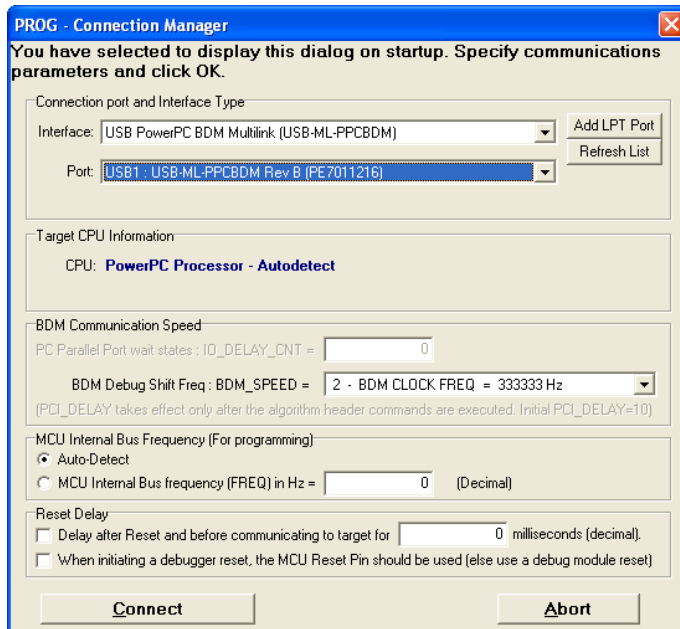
PROG - Connection Manager

You have selected to display this dialog on startup. Specify communications parameters and click OK.

Connection port and Interface Type

Interface: USB PowerPC BDM Multilink (USB-ML-PPCBDM)

Add LPT Port

Refresh List

Port: USB1 : USB-ML-PPCBDM Rev B (PE7011216)

Target CPU Information

CPU: PowerPC Processor - Autodetect

BDM Communication Speed

PC Parallel Port wait states : IO_DELAY_CNT = 0

BDM Debug Shift Freq : BDM_SPEED = 2 - BDM CLOCK FREQ = 333333 Hz

(PCI_DELAY takes effect only after the algorithm header commands are executed. Initial PCI_DELAY=10)

MCU Internal Bus Frequency (For programming)

Auto-Detect

MCU Internal Bus frequency (FREQ) in Hz = 0 (Decimal)

Reset Delay

Delay after Reset and before communicating to target for 0 milliseconds (decimal).

When initiating a debugger reset, the MCU Reset Pin should be used (else use a debug module reset)

Connect

Abort